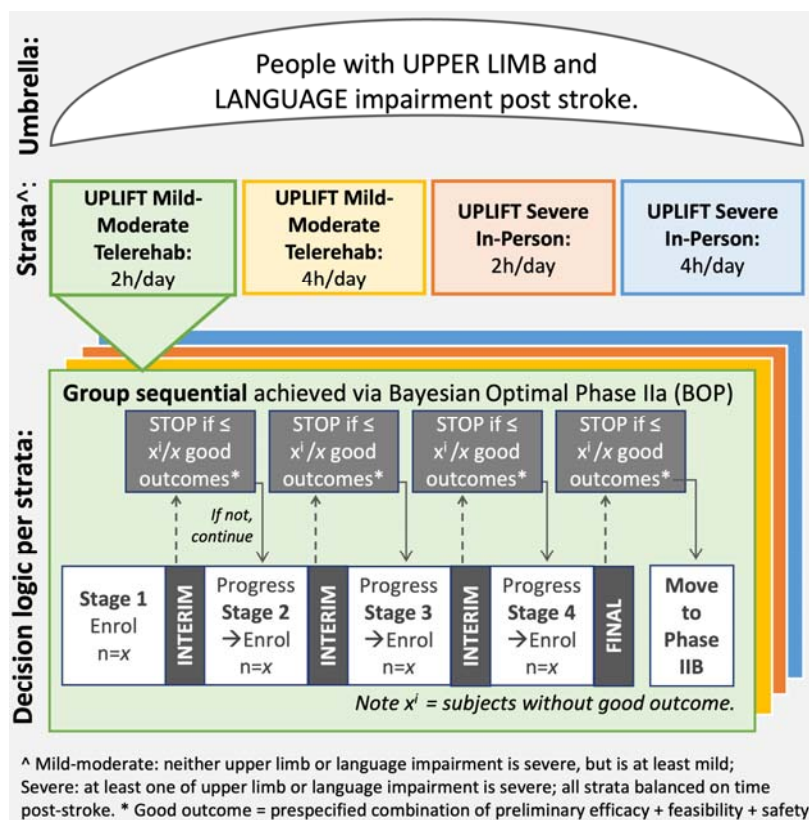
Umbrella:

People with UPPER LIMB and LANGUAGE impairment post stroke.

Strata^:

UPLIFT Mild-Moderate Telerehab: 2h/day

UPLIFT Mild-Moderate Telerehab: 4h/day

UPLIFT Severe In-Person: 2h/day

UPLIFT Severe In-Person: 4h/day

Decision logic per strata:

**Group sequential** achieved via Bayesian Optimal Phase IIa (BOP)

STOP if ≤ $x^i/x$ good outcomes*

STOP if ≤ $x^i/x$ good outcomes*

STOP if ≤ $x^i/x$ good outcomes*

STOP if ≤ $x^i/x$ good outcomes*

*If not, continue*

Stage 1 Enrol n=*x*

INTERIM

Progress Stage 2 →Enrol n=*x*

INTERIM

Progress Stage 3 →Enrol n=*x*

INTERIM

Progress Stage 4 →Enrol n=*x*

FINAL

Move to Phase IIB

*Note $x^i$ = subjects without good outcome.*

^ Mild-moderate: neither upper limb or language impairment is severe, but is at least mild; Severe: at least one of upper limb or language impairment is severe; all strata balanced on time post-stroke. * Good outcome = prespecified combination of preliminary efficacy + feasibility + safety